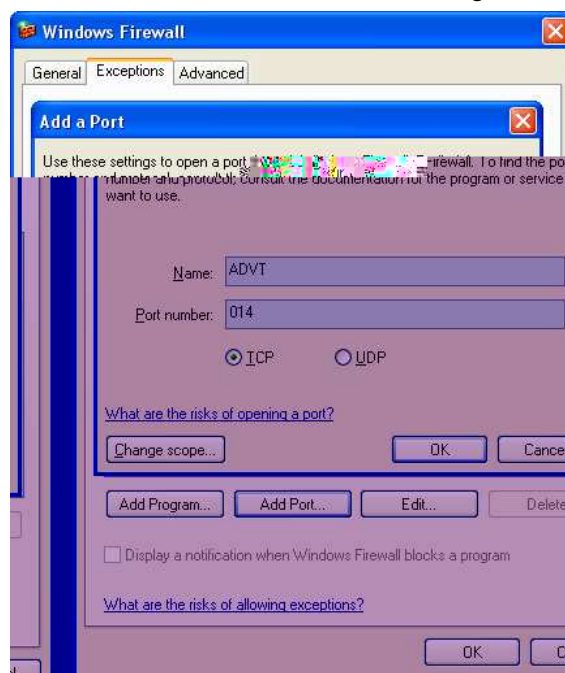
Windows Firewall

General Exceptions Advanced

Add a Port

Use these settings to open a port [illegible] firewall. To find the po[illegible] number and protocol, consult the documentation for the program or service want to use.

Name: ADVT

Port number: 014

TCP UDP

What are the risks of opening a port?

Change scope...

OK

Cance

Add Program...

Add Port...

Edit...

Delete

Display a notification when Windows Firewall blocks a program

What are the risks of allowing exceptions?

OK

C